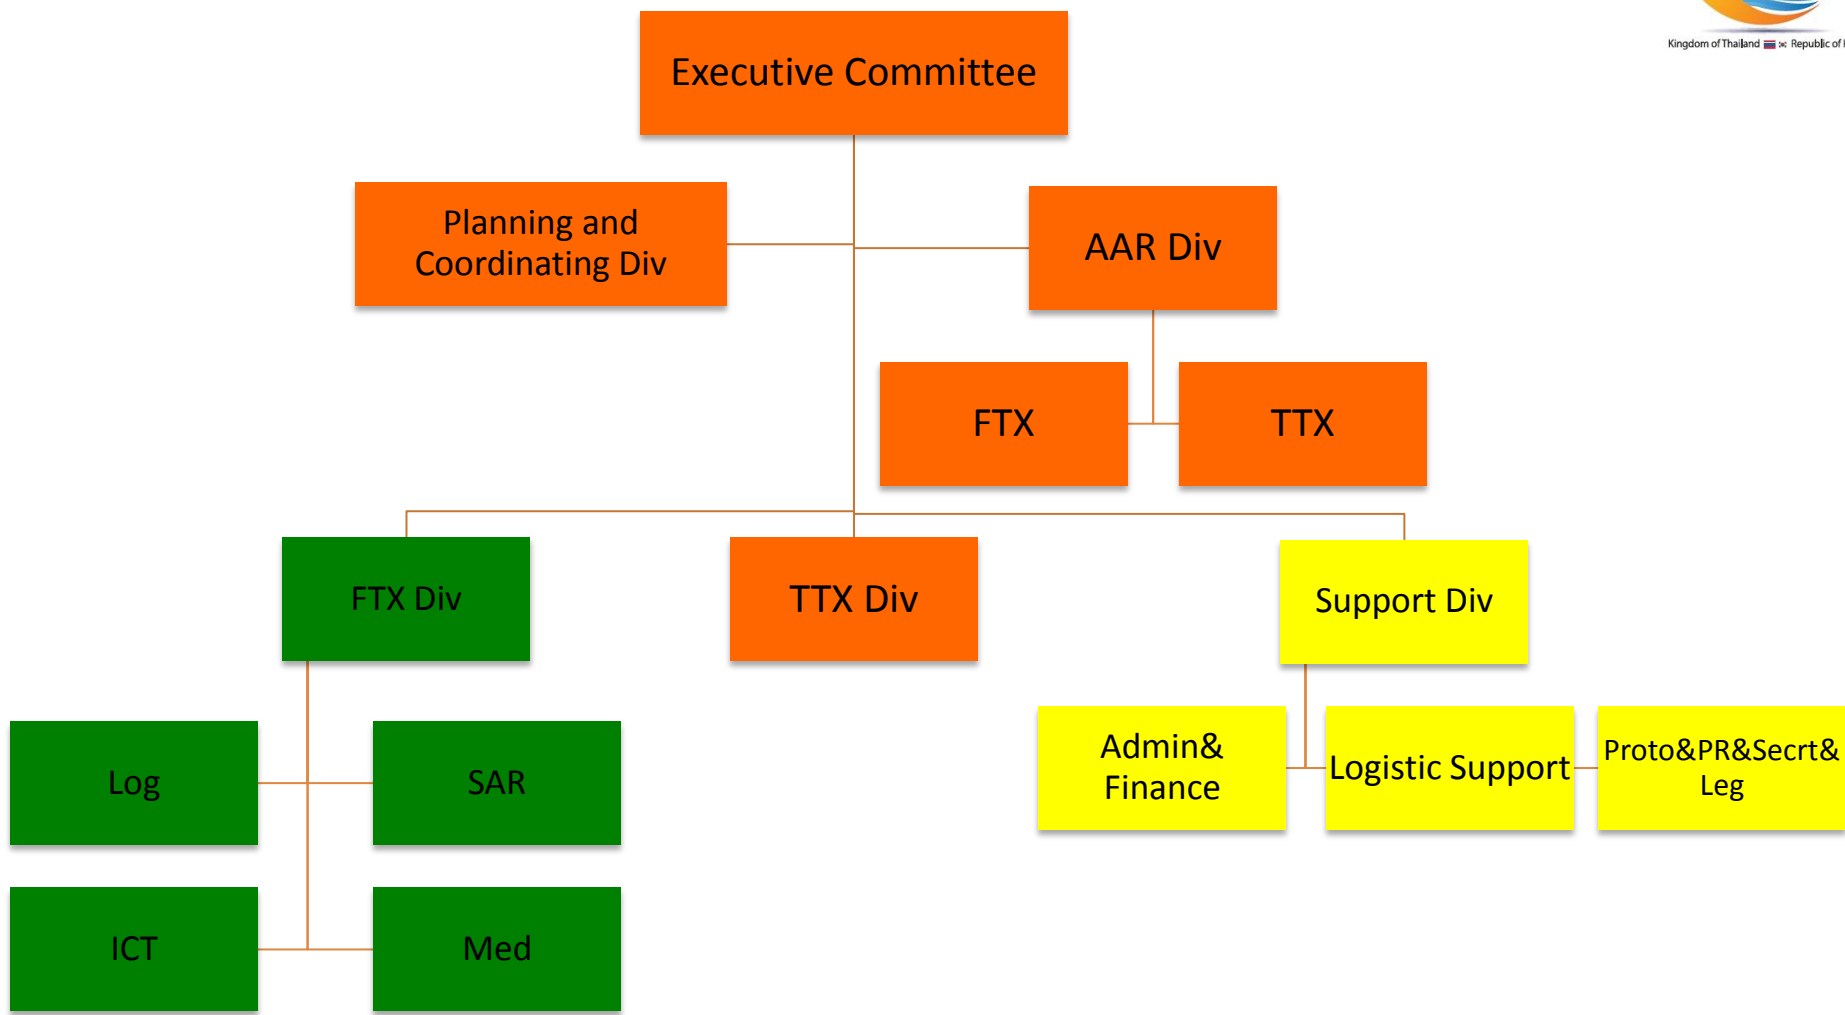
Kingdom of Thailand Republic of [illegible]

Executive Committee

Planning and Coordinating Div

AAR Div

FTX

TTX

FTX Div

TTX Div

Support Div

Log

SAR

ICT

Med

Admin& Finance

Logistic Support

Proto&PR&Secrt& Leg